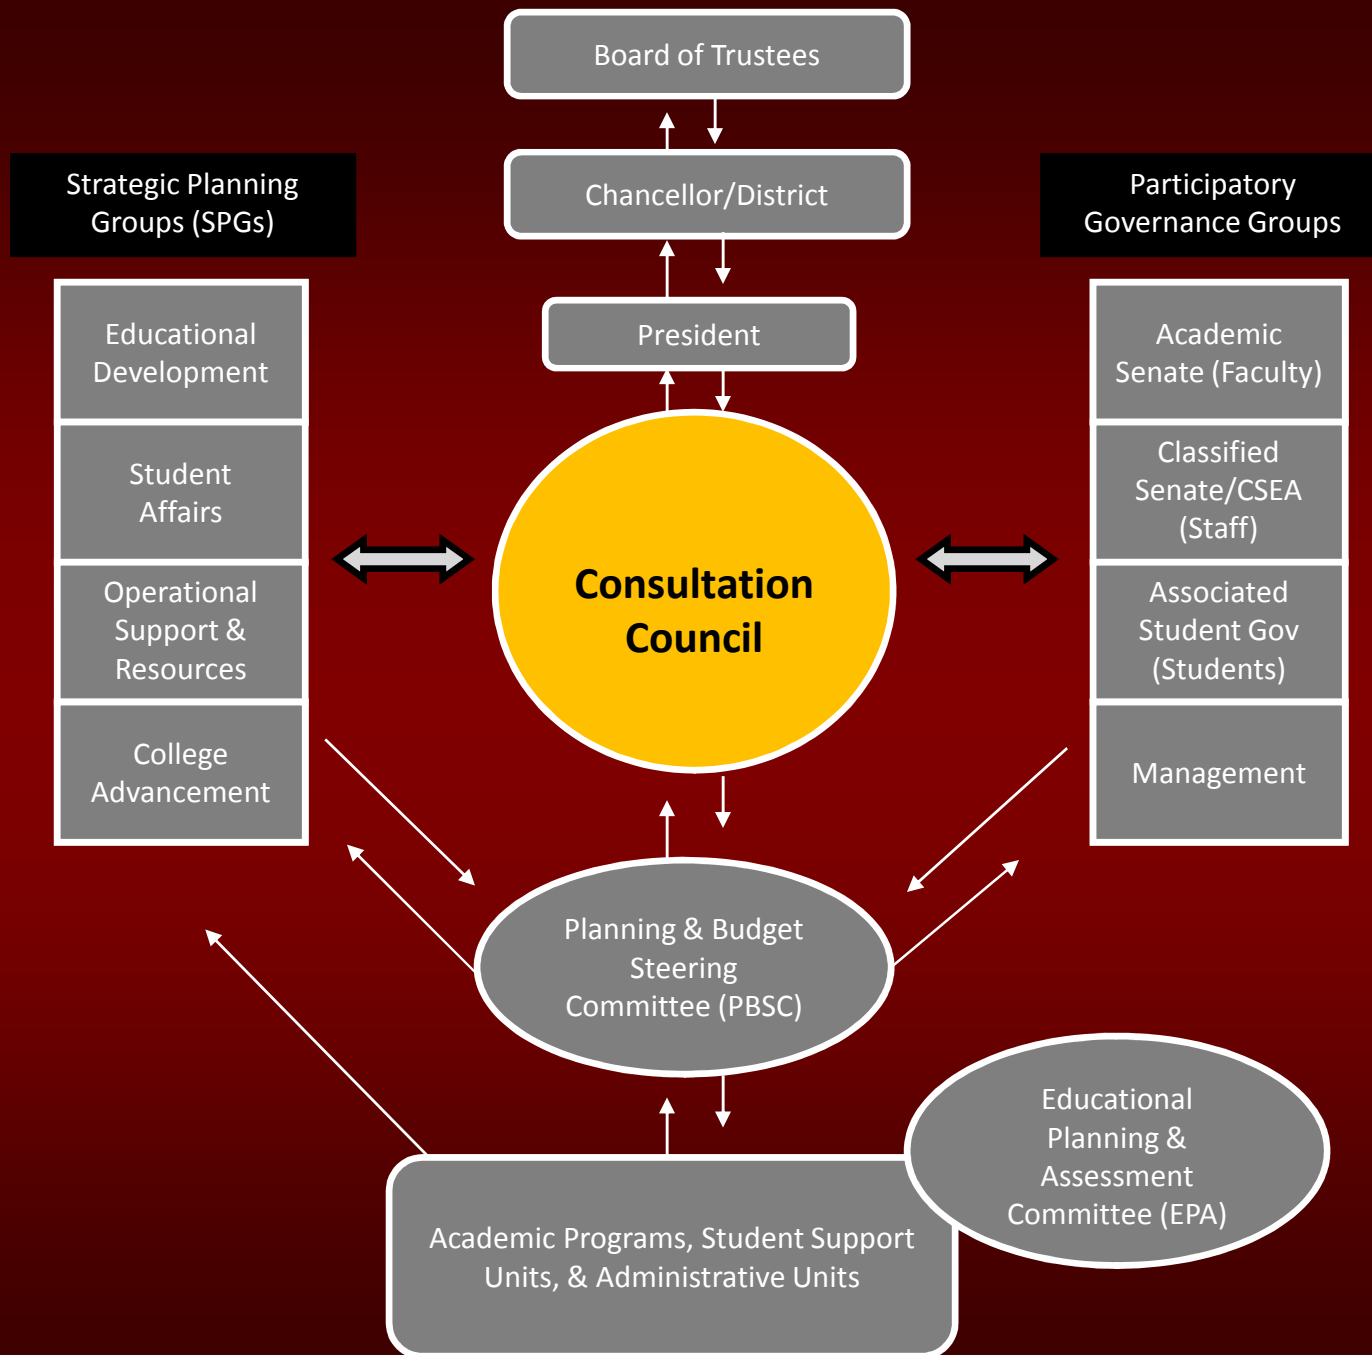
Board of Trustees

Chancellor/District

President

Strategic Planning Groups (SPGs)

Educational Development

Student Affairs

Operational Support & Resources

College Advancement

Participatory Governance Groups

Academic Senate (Faculty)

Classified Senate/CSEA (Staff)

Associated Student Gov (Students)

Management

Consultation Council

Planning & Budget Steering Committee (PBSC)

Educational Planning & Assessment Committee (EPA)

Academic Programs, Student Support Units, & Administrative Units